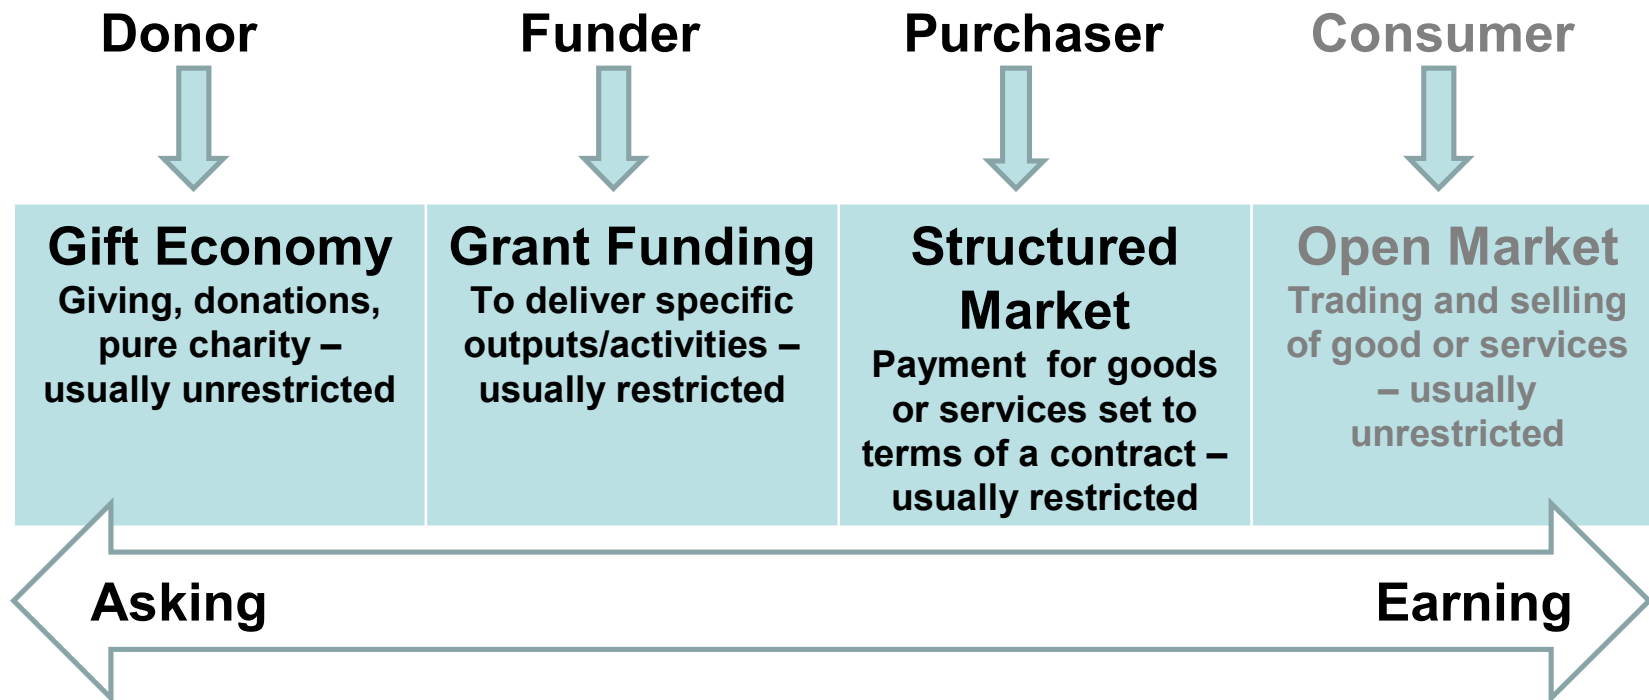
Donor

Funder

Purchaser

Consumer

Gift Economy
Giving, donations, pure charity – usually unrestricted

Grant Funding
To deliver specific outputs/activities – usually restricted

Structured Market
Payment for goods or services set to terms of a contract – usually restricted

Open Market
Trading and selling of good or services – usually unrestricted

Asking

Earning